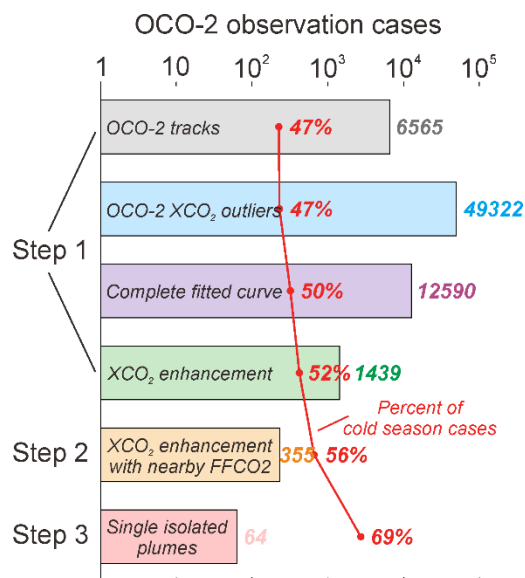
OCO-2 observation cases

1 10 $10^2$ $10^3$ $10^4$ $10^5$

OCO-2 tracks 47% 6565

OCO-2 $XCO_2$ outliers 47% 49322

Step 1

Complete fitted curve 50% 12590

$XCO_2$ enhancement 52% 1439

Percent of cold season cases

Step 2

$XCO_2$ enhancement with nearby FFCO2 355 56%

Step 3

Single isolated plumes 64 69%